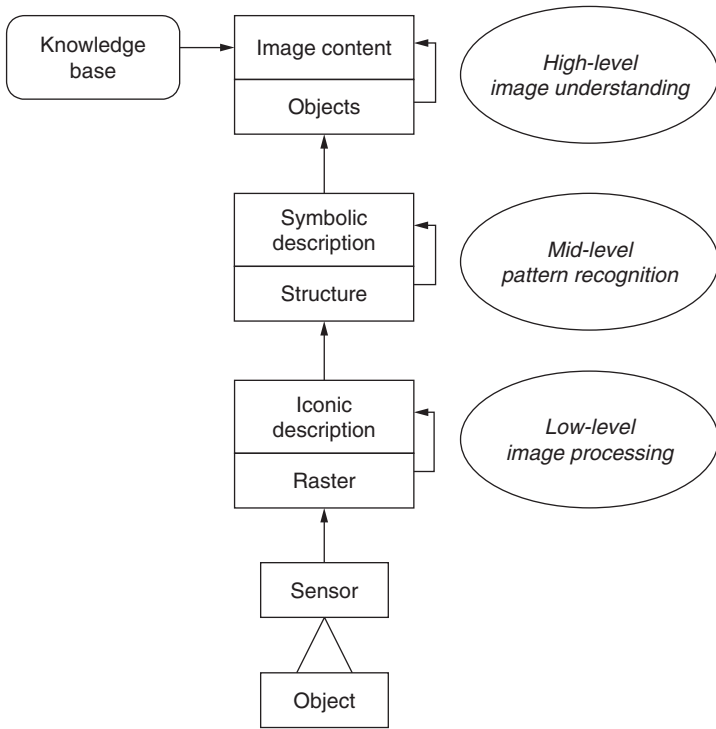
Knowledge base

Image content

Objects

High-level image understanding

Symbolic description

Structure

Mid-level pattern recognition

Iconic description

Raster

Low-level image processing

Sensor

Object